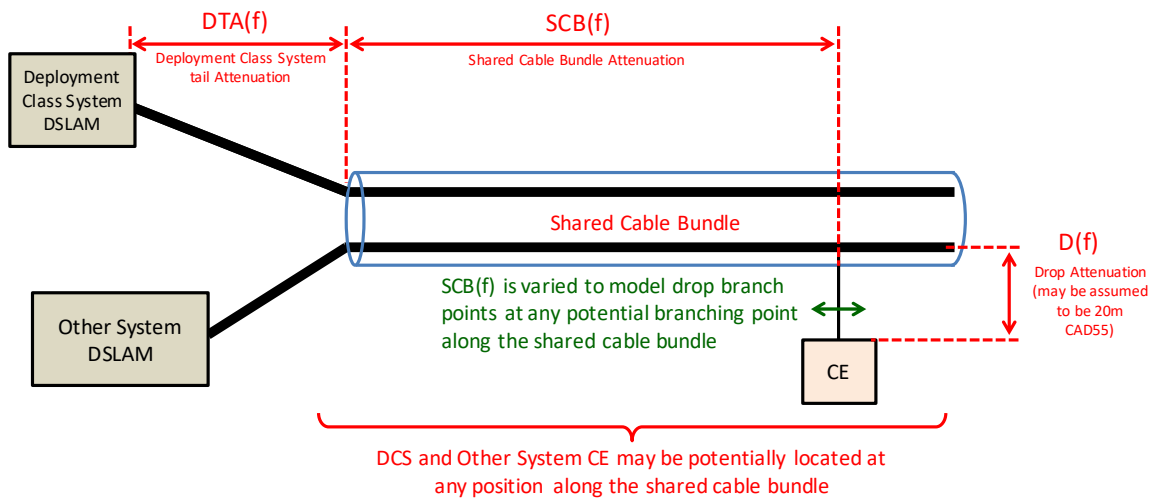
DTA(f)

Deployment Class System tail Attenuation

SCB(f)

Shared Cable Bundle Attenuation

Deployment Class System DSLAM

Shared Cable Bundle

D(f)

Drop Attenuation (may be assumed to be 20m CAD55)

SCB(f) is varied to model drop branch points at any potential branching point along the shared cable bundle

Other System DSLAM

CE

DCS and Other System CE may be potentially located at any position along the shared cable bundle